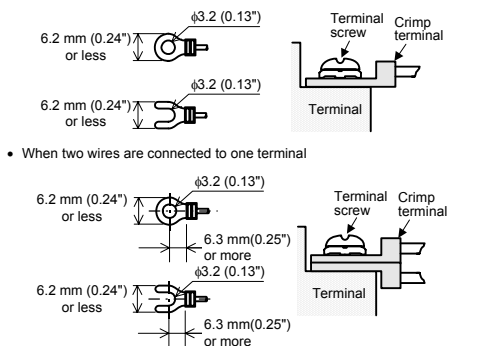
6.2 mm (0.24") or less

$\phi$3.2 (0.13")

6.2 mm (0.24") or less

$\phi$3.2 (0.13")

Terminal screw

Crimp terminal

Terminal

• When two wires are connected to one terminal

6.2 mm (0.24") or less

$\phi$3.2 (0.13")

6.3 mm(0.25") or more

6.2 mm (0.24") or less

$\phi$3.2 (0.13")

6.3 mm(0.25") or more

Terminal screw

Crimp terminal

Terminal